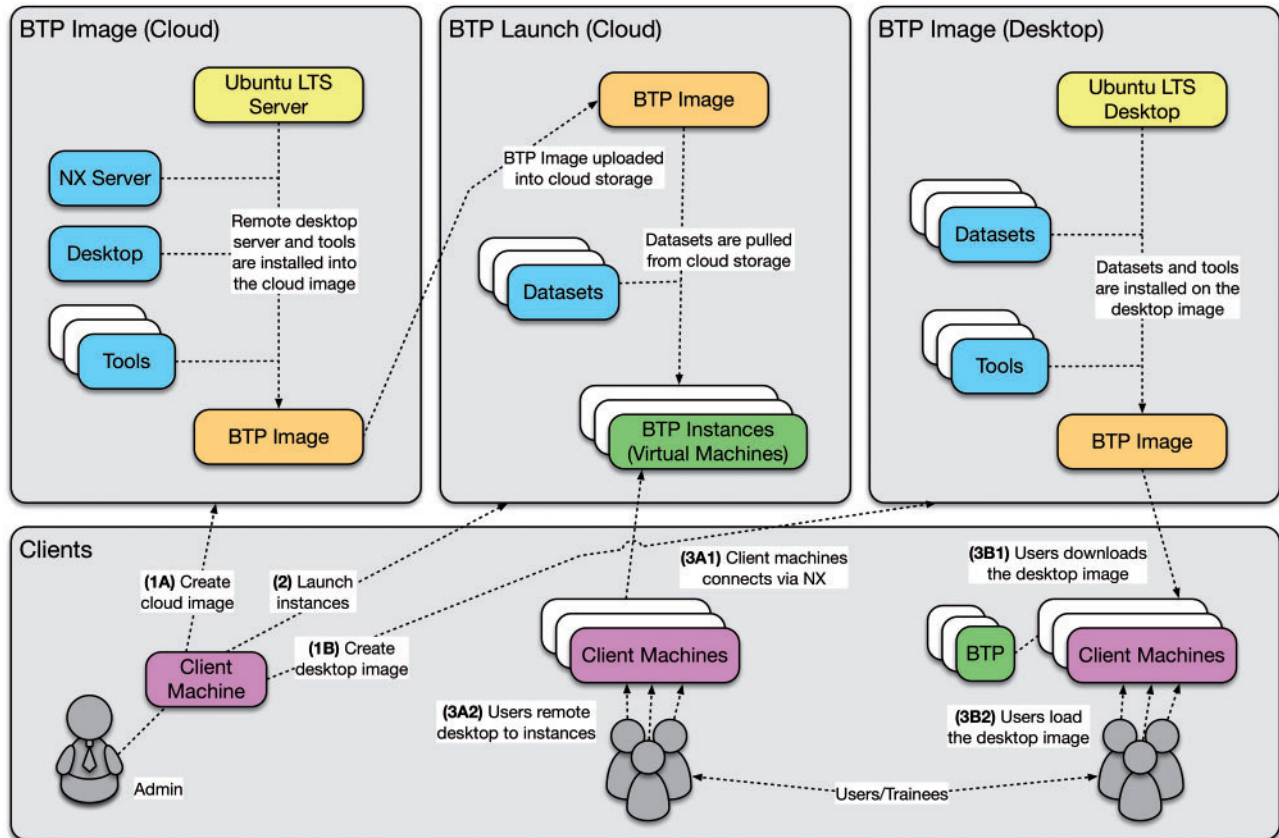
BTP Image (Cloud)

Ubuntu LTS Server

NX Server

Desktop

Tools

Remote desktop server and tools are installed into the cloud image

BTP Image

BTP Launch (Cloud)

BTP Image

BTP Image uploaded into cloud storage

Datasets

Datasets are pulled from cloud storage

BTP Instances (Virtual Machines)

BTP Image (Desktop)

Ubuntu LTS Desktop

Datasets

Datasets and tools are installed on the desktop image

Tools

BTP Image

Clients

(1A) Create cloud image

(2) Launch instances

(1B) Create desktop image

Client Machine

Admin

(3A1) Client machines connects via NX

Client Machines

(3A2) Users remote desktop to instances

(3B1) Users downloads the desktop image

BTP

Client Machines

(3B2) Users load the desktop image

Users/Trainees